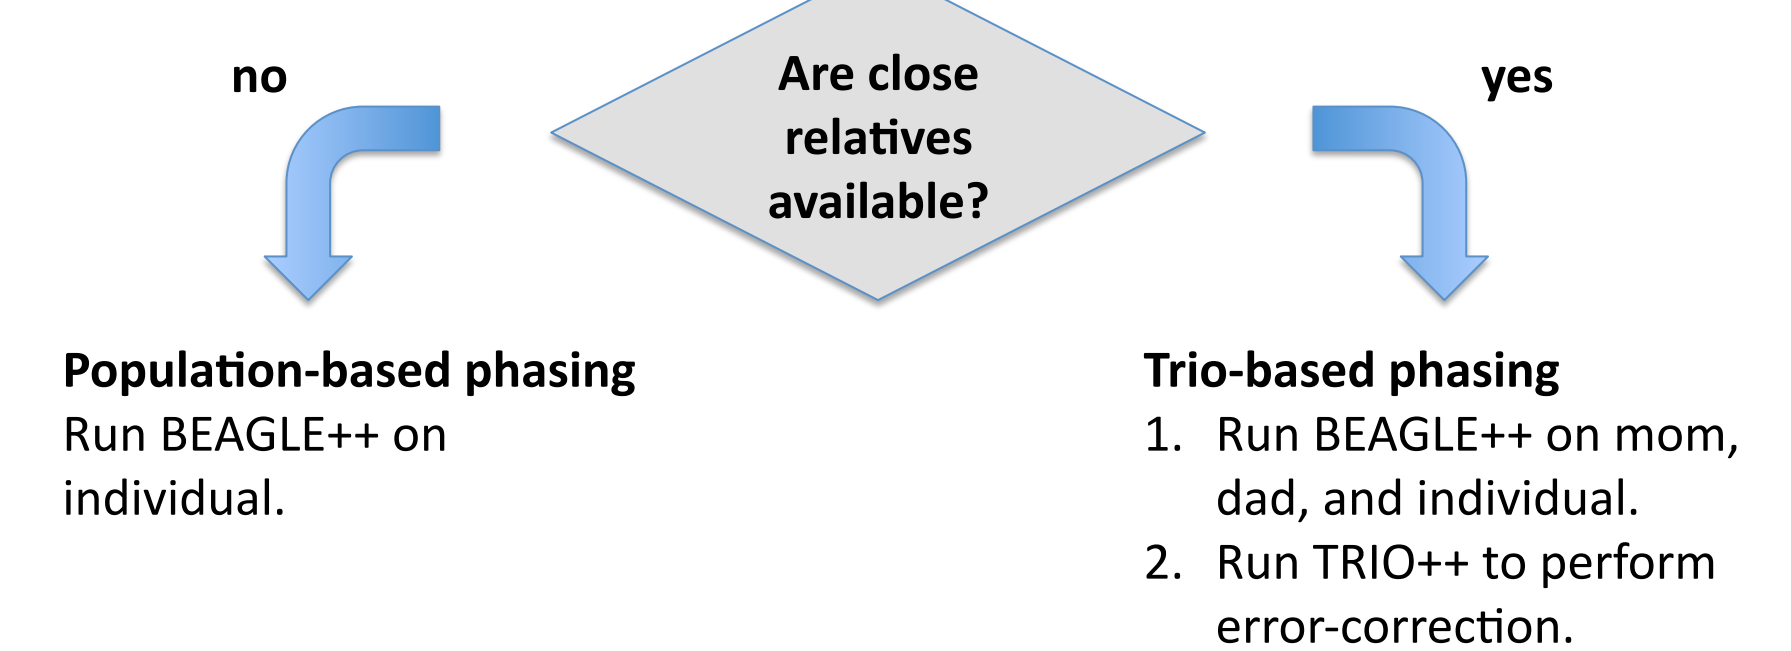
no

Are close relatives available?

yes

**Population-based phasing**
Run BEAGLE++ on individual.

**Trio-based phasing**
1. Run BEAGLE++ on mom, dad, and individual.
2. Run TRIO++ to perform error-correction.